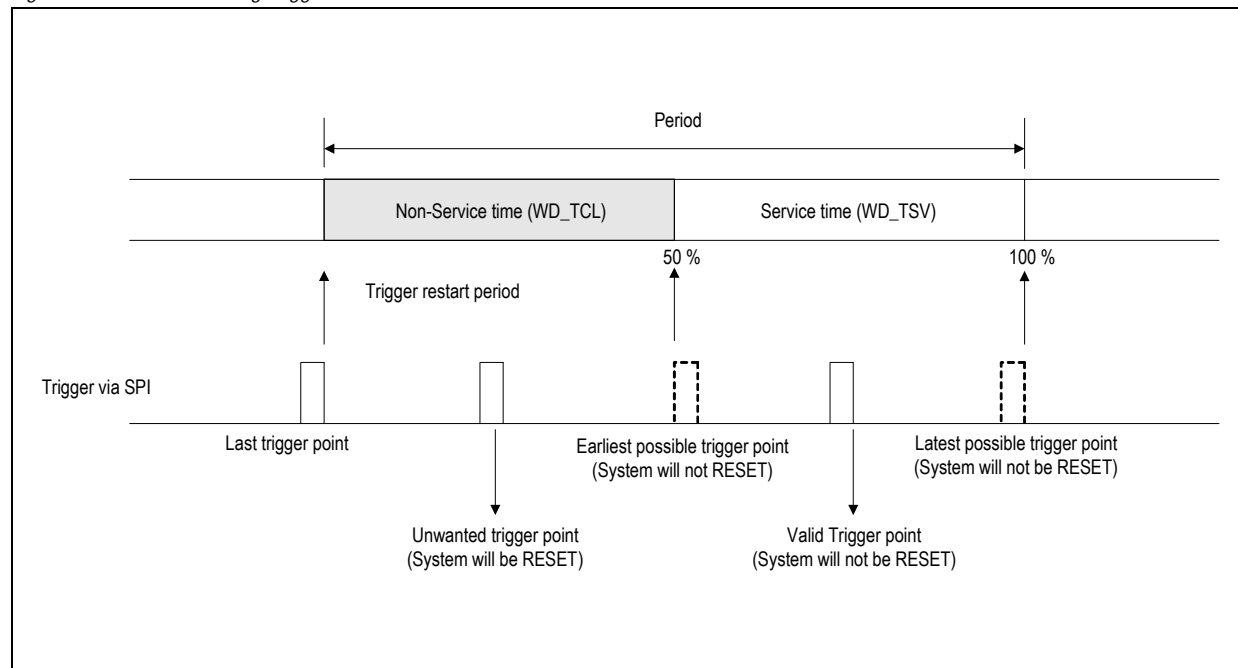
Period

Non-Service time (WD_TCL)

Service time (WD_TSV)

50 %

100 %

Trigger restart period

Trigger via SPI

Last trigger point

Earliest possible trigger point
(System will not RESET)

Latest possible trigger point
(System will not be RESET)

Unwanted trigger point
(System will be RESET)

Valid Trigger point
(System will not be RESET)